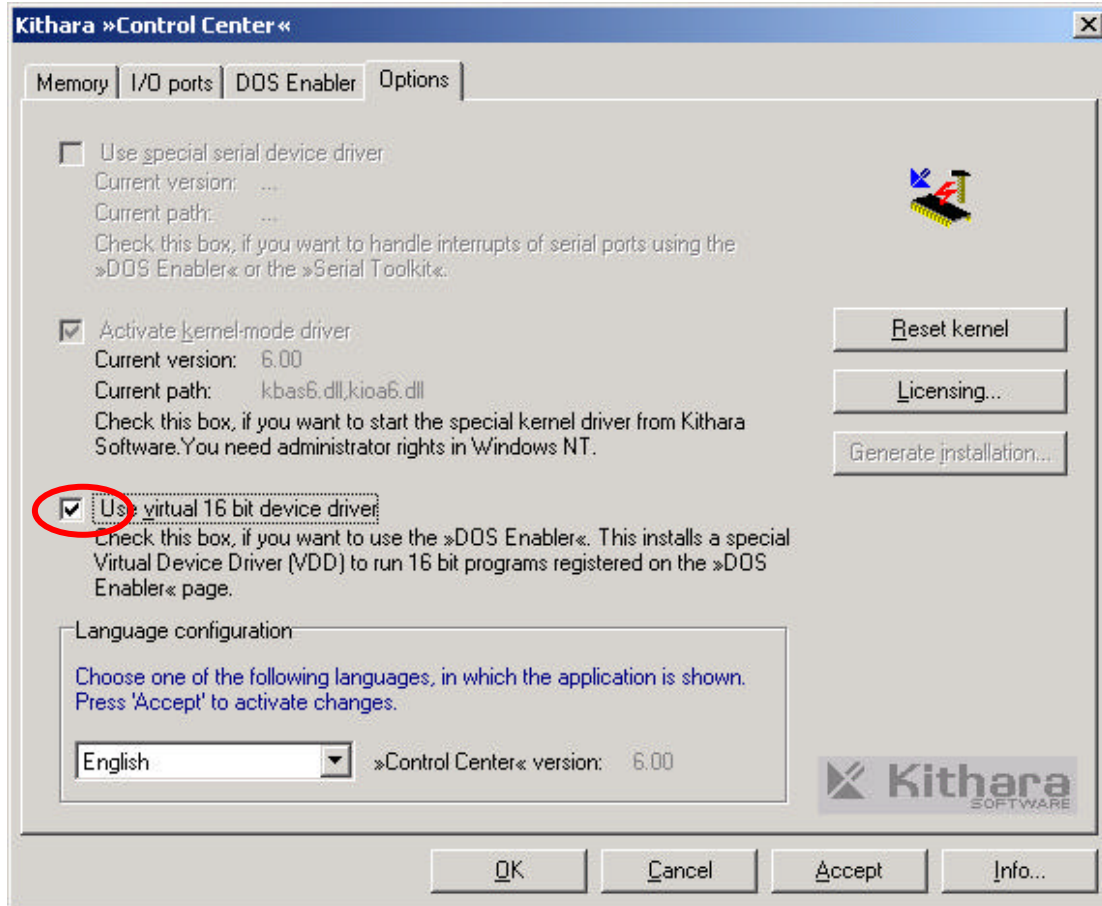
Kithara »Control Center«

Memory | I/O ports | DOS Enabler | Options

Use special serial device driver
Current version: ...
Current path: ...
Check this box, if you want to handle interrupts of serial ports using the »DOS Enabler« or the »Serial Toolkit«.

Activate kernel-mode driver
Current version: 6.00
Current path: kbas6.dll,kioa6.dll
Check this box, if you want to start the special kernel driver from Kithara Software.You need administrator rights in Windows NT.

Use virtual 16 bit device driver
Check this box, if you want to use the »DOS Enabler«. This installs a special Virtual Device Driver (VDD) to run 16 bit programs registered on the »DOS Enabler« page.

Reset kernel
Licensing...
Generate installation...

Language configuration
Choose one of the following languages, in which the application is shown. Press 'Accept' to activate changes.

English
»Control Center« version: 6.00

Kithara SOFTWARE

OK
Cancel
Accept
Info...